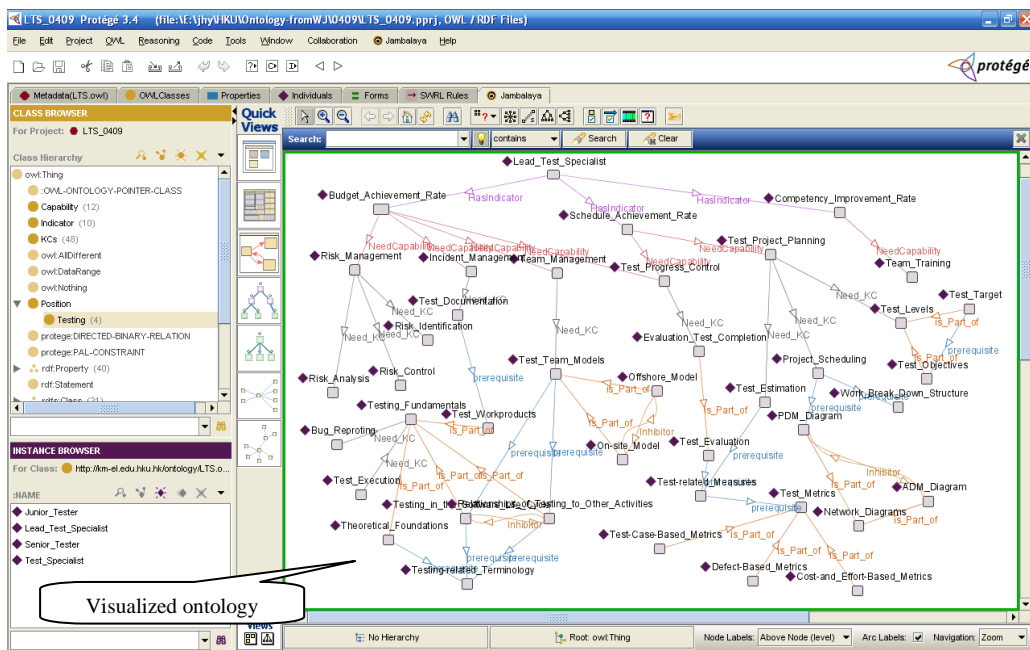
LTS_0409 Protégé 3.4 (file:\E:\jhy\HKU\Ontology-fromWJ\0409\LTS_0409.pprj, OWL / RDF Files)

File Edit Project OWL Reasoning Code Tools Window Collaboration Jambalaya Help

protégé

Metadata(LTS.owl) OWLClasses Properties Individuals Forms SWRL Rules Jambalaya

CLASS BROWSER
For Project: LTS_0409
Class Hierarchy
owl:Thing
:OWL-ONTOLOGY-POINTER-CLASS
Capability (12)
Indicator (10)
KCs (48)
owl:AllDifferent
owl:DataRange
owl:Nothing
Position
Testing (4)
protege:DIRECTED-BINARY-RELATION
protege:PAL-CONSTRAINT
rdf:Property (40)
rdf:Statement

INSTANCE BROWSER
For Class: http://km-el.edu.hku.hk/ontology/LTS.o...
:NAME
Junior_Tester
Lead_Test_Specialist
Senior_Tester
Test_Specialist

Quick Views

Search: contains Search Clear

Lead_Test_Specialist
Budget_Achievement_Rate
HasIndicator
HasIndicator
HasIndicator
Competency_Improvement_Rate
Schedule_Achievement_Rate
NeedCapability
Test_Project_Planning
Risk_Management
Incident_Management
Team_Management
Test_Progress_Control
Team_Training
Need_KC
Test_Target
Test_Documentation
Test_Levels
Risk_Identification
is_Part_of
Need_KC
Evaluation_Test_Completion
prerequisite
Test_Team_Models
Project_Scheduling
Test_Objectives
Risk_Analysis
Risk_Control
prerequisite
Offshore_Model
Test_Estimation
Work_Break_Down_Structure
Testing_Fundamentals
Test_Workproducts
PDM_Diagram
Bug_Reproting
Inhibitor
On-site_Model
Test_Evaluation
Test_Execution
Test-related_Measures
ADM_Diagram
Test_Metrics
Testing_in_the_Software_Life_Cycle
Relationship_of_Testing_to_Other_Activities
Network_Diagrams
Theoretical_Foundations
Test-Case-Based_Metrics
Testing-related_Terminology
Defect-Based_Metrics
Cost-and_Effort-Based_Metrics

Visualized ontology

No Hierarchy Root: owl:Thing Node Labels: Above Node (level) Arc Labels: Navigation: Zoom